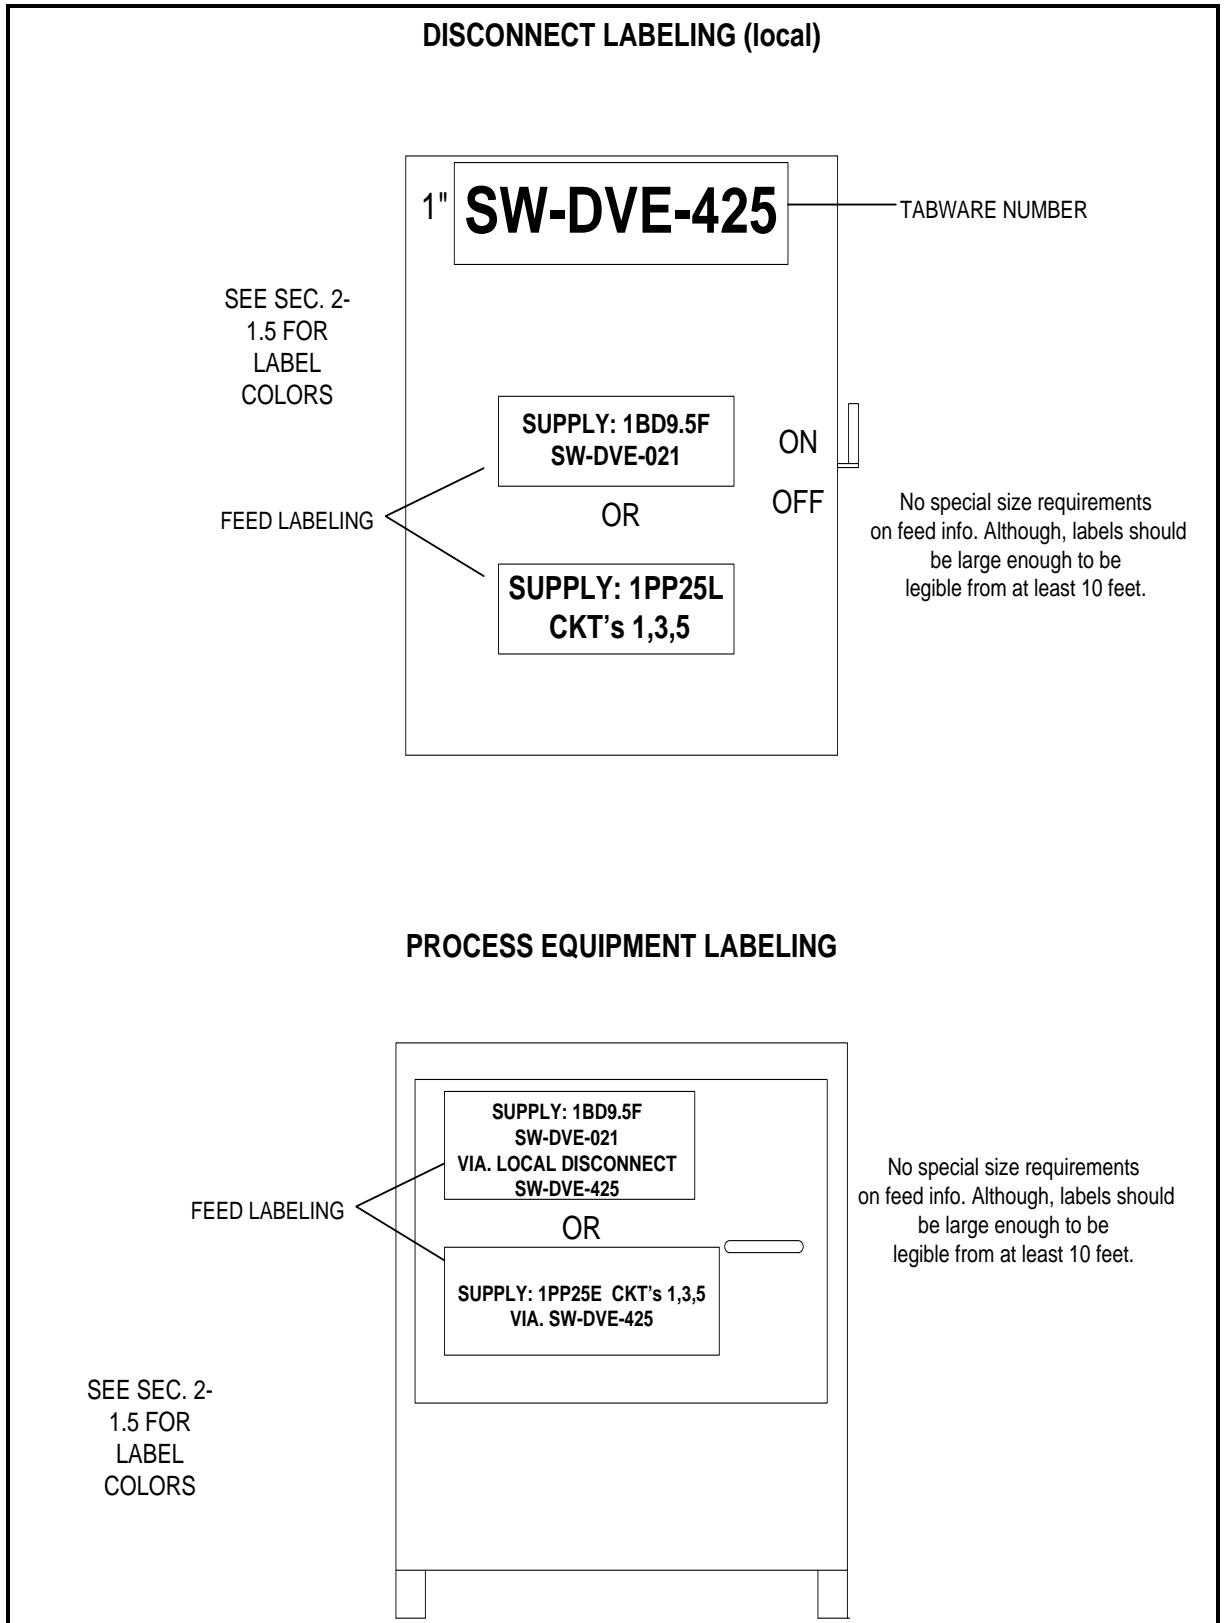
DISCONNECT LABELING (local)

1" SW-DVE-425

TABWARE NUMBER

SEE SEC. 2-1.5 FOR LABEL COLORS

SUPPLY: 1BD9.5F
SW-DVE-021

ON

OFF

FEED LABELING

OR

No special size requirements on feed info. Although, labels should be large enough to be legible from at least 10 feet.

SUPPLY: 1PP25L
CKT's 1,3,5

PROCESS EQUIPMENT LABELING

SUPPLY: 1BD9.5F
SW-DVE-021
VIA. LOCAL DISCONNECT
SW-DVE-425

FEED LABELING

OR

No special size requirements on feed info. Although, labels should be large enough to be legible from at least 10 feet.

SUPPLY: 1PP25E CKT's 1,3,5
VIA. SW-DVE-425

SEE SEC. 2-1.5 FOR LABEL COLORS